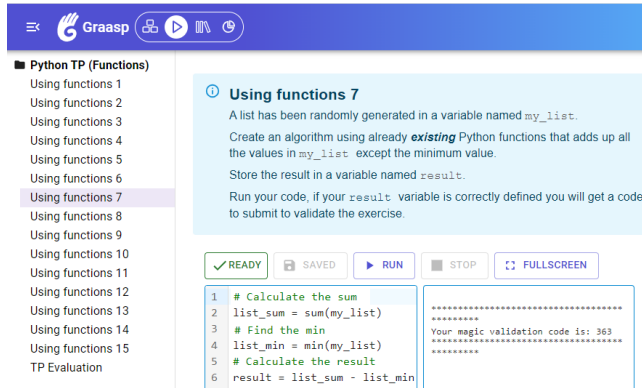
Graasp

Python TP (Functions)
Using functions 1
Using functions 2
Using functions 3
Using functions 4
Using functions 5
Using functions 6
Using functions 7
Using functions 8
Using functions 9
Using functions 10
Using functions 11
Using functions 12
Using functions 13
Using functions 14
Using functions 15
TP Evaluation

Using functions 7

A list has been randomly generated in a variable named my_list.

Create an algorithm using already *existing* Python functions that adds up all the values in my_list except the minimum value.

Store the result in a variable named result.

Run your code, if your result variable is correctly defined you will get a code to submit to validate the exercise.

READY SAVED RUN STOP FULLSCREEN

1 # Calculate the sum
2 list_sum = sum(my_list)
3 # Find the min
4 list_min = min(my_list)
5 # Calculate the result
6 result = list_sum - list_min

*********************************************
Your magic validation code is: 363
*********************************************